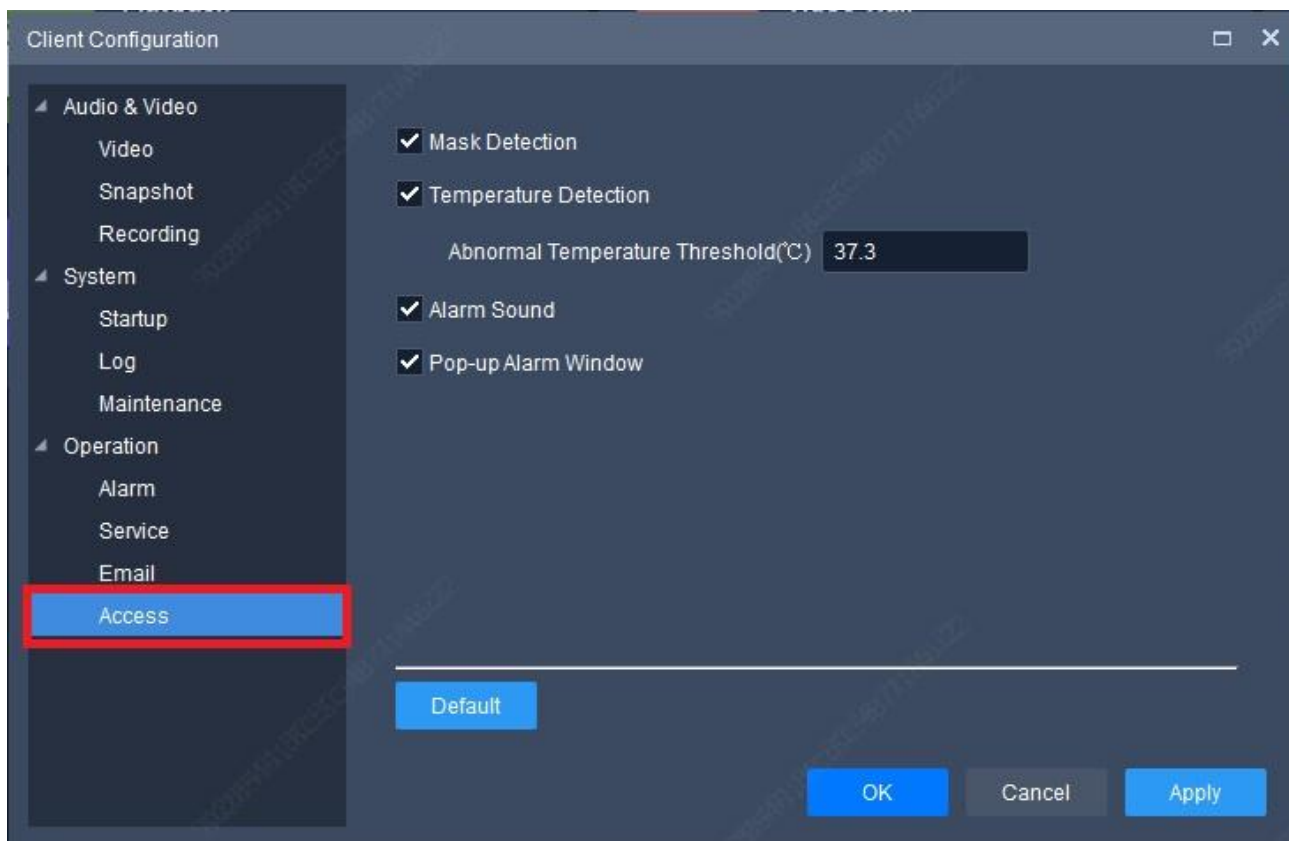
Client Configuration

Audio & Video
Video
Snapshot
Recording
System
Startup
Log
Maintenance
Operation
Alarm
Service
Email
Access

Mask Detection
Temperature Detection
Abnormal Temperature Threshold(℃) 37.3
Alarm Sound
Pop-up Alarm Window

Default

OK Cancel Apply